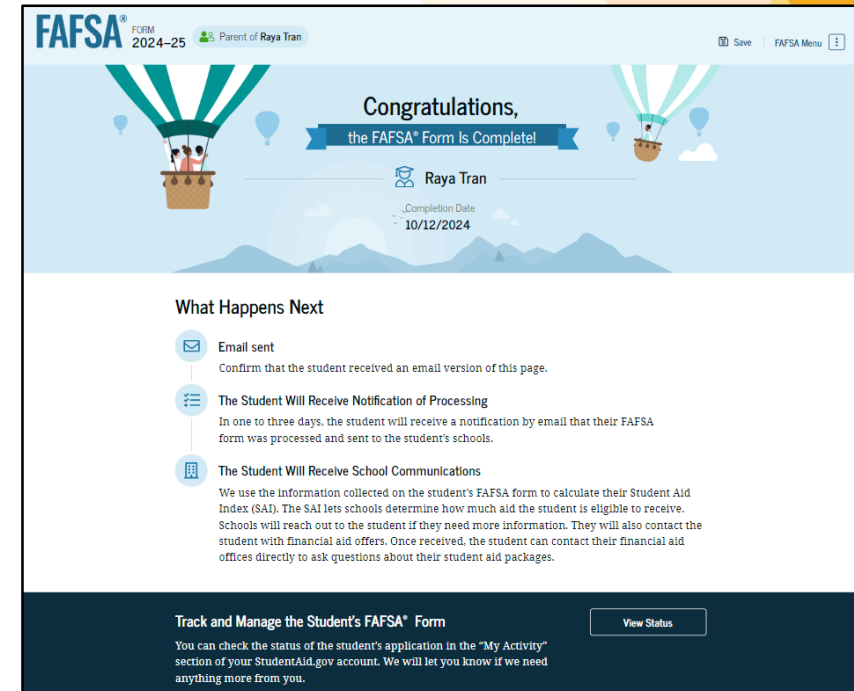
FAFSA® FORM 2024–25 Parent of Raya Tran

Save FAFSA Menu

Congratulations,

the FAFSA® Form Is Complete!

Raya Tran

Completion Date
10/12/2024

What Happens Next

Email sent

Confirm that the student received an email version of this page.

The Student Will Receive Notification of Processing

In one to three days, the student will receive a notification by email that their FAFSA form was processed and sent to the student's schools.

The Student Will Receive School Communications

We use the information collected on the student's FAFSA form to calculate their Student Aid Index (SAI). The SAI lets schools determine how much aid the student is eligible to receive. Schools will reach out to the student if they need more information. They will also contact the student with financial aid offers. Once received, the student can contact their financial aid offices directly to ask questions about their student aid packages.

Track and Manage the Student's FAFSA® Form

View Status

You can check the status of the student's application in the "My Activity" section of your StudentAid.gov account. We will let you know if we need anything more from you.